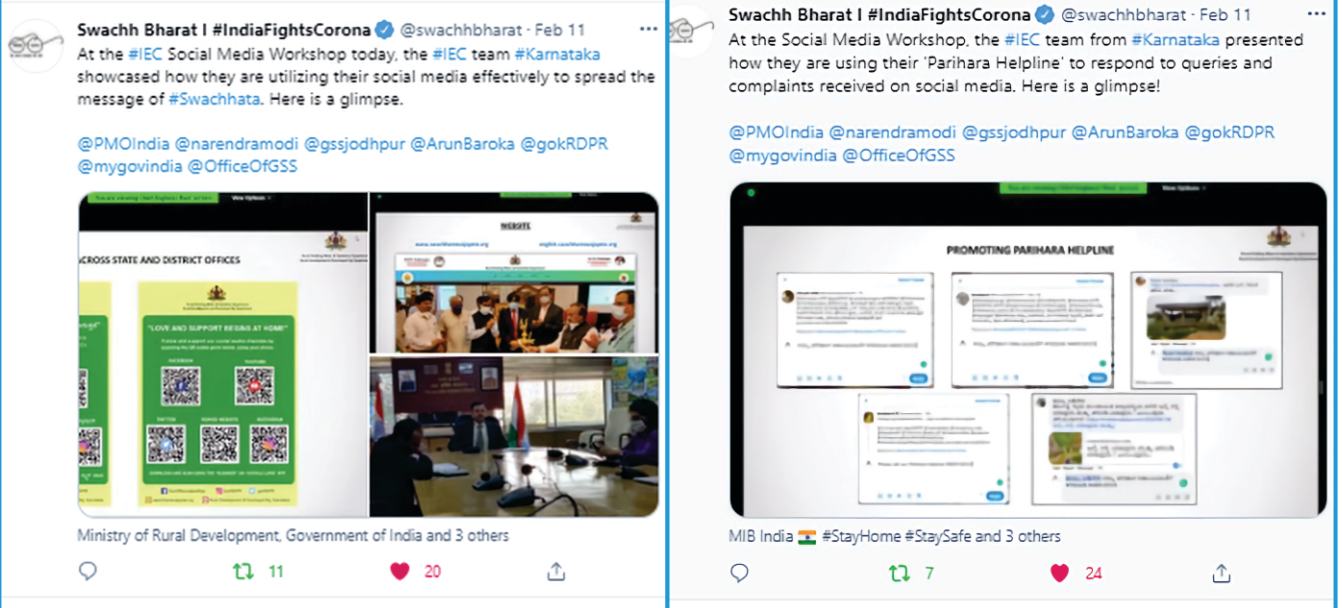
Swachh Bharat I #IndiaFightsCorona @swachhbharat · Feb 11
At the #IEC Social Media Workshop today, the #IEC team #Karnataka showcased how they are utilizing their social media effectively to spread the message of #Swachhata. Here is a glimpse.

@PMOIndia @narendramodi @gssjodhpur @ArunBaroka @gokRDPR @mygovindia @OfficeOfGSS

ACROSS STATE AND DISTRICT OFFICES

"LOVE AND SUPPORT REIGNS AT HOME"

FACEBOOK

YOUTUBE

TWITTER

INSTAGRAM

WEBSITE

Ministry of Rural Development, Government of India and 3 others

11

20

Swachh Bharat I #IndiaFightsCorona @swachhbharat · Feb 11
At the Social Media Workshop, the #IEC team from #Karnataka presented how they are using their 'Parihara Helpline' to respond to queries and complaints received on social media. Here is a glimpse!

@PMOIndia @narendramodi @gssjodhpur @ArunBaroka @gokRDPR @mygovindia @OfficeOfGSS

PROMOTING PARIHARA HELPLINE

MIB India #StayHome #StaySafe and 3 others

7

24